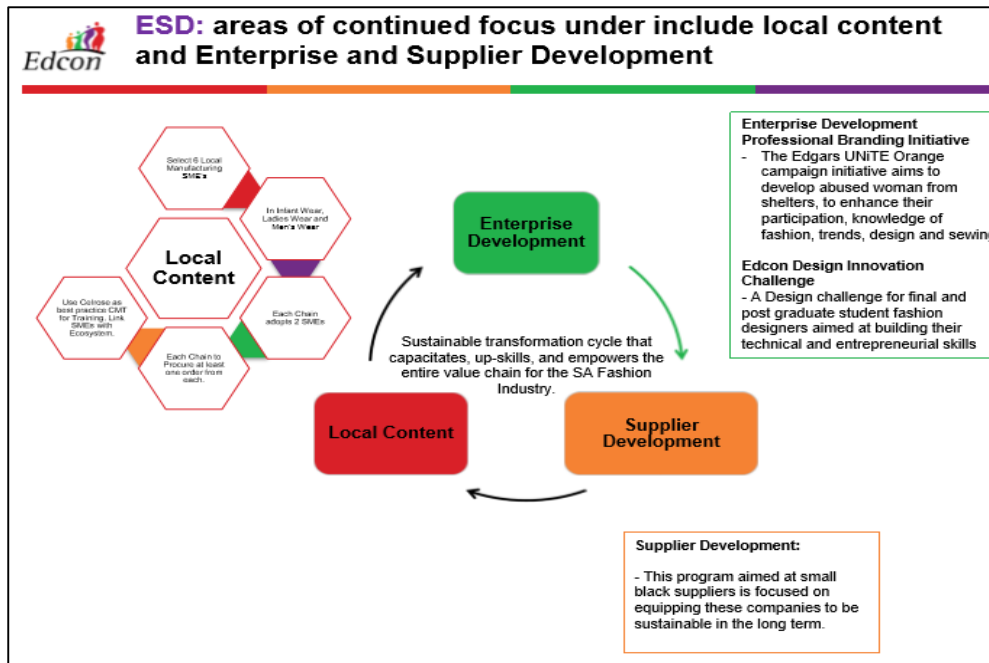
Edcon

ESD: areas of continued focus under include local content and Enterprise and Supplier Development

Select 6 Local Manufacturing SMEs

In Infant Wear, Ladies Wear and Men's Wear

Local Content

Each Chain adopts 2 SMEs

Each Chain to Procure at least one order from each.

Use Celrose as best practice CMT for Training. Link SMEs with Ecosystem.

Enterprise Development

Sustainable transformation cycle that capacitates, up-skills, and empowers the entire value chain for the SA Fashion Industry.

Local Content

Supplier Development

Enterprise Development Professional Branding Initiative
- The Edgars UNiTE Orange campaign initiative aims to develop abused woman from shelters, to enhance their participation, knowledge of fashion, trends, design and sewing

Edcon Design Innovation Challenge
- A Design challenge for final and post graduate student fashion designers aimed at building their technical and entrepreneurial skills

Supplier Development:

- This program aimed at small black suppliers is focused on equipping these companies to be sustainable in the long term.